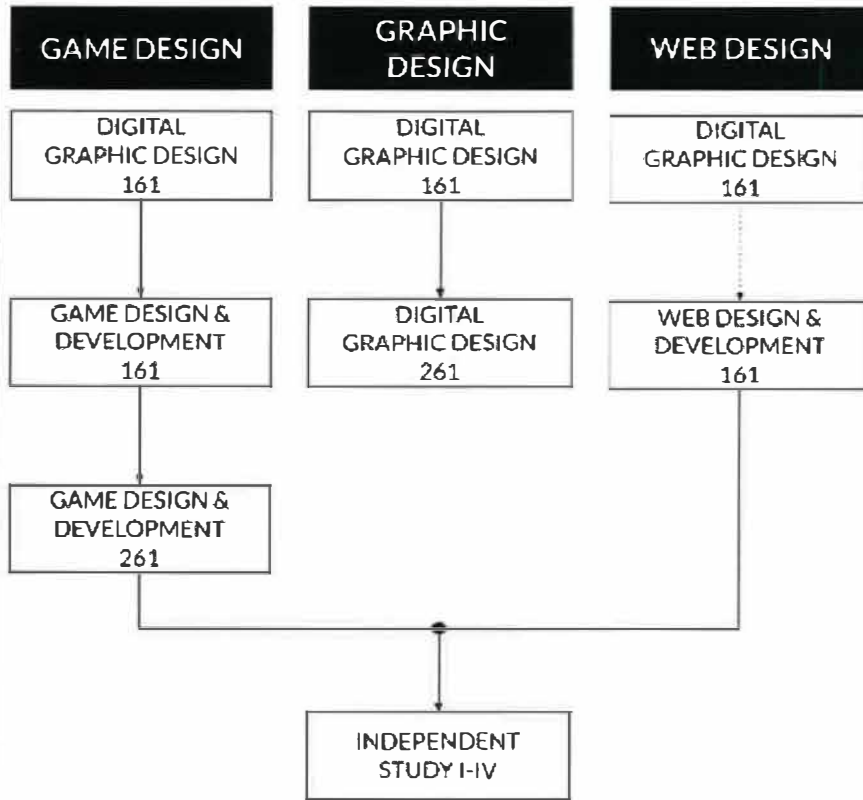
GAME DESIGN

DIGITAL GRAPHIC DESIGN 161

GAME DESIGN & DEVELOPMENT 161

GAME DESIGN & DEVELOPMENT 261

GRAPHIC DESIGN

DIGITAL GRAPHIC DESIGN 161

DIGITAL GRAPHIC DESIGN 261

WEB DESIGN

DIGITAL GRAPHIC DESIGN 161

WEB DESIGN & DEVELOPMENT 161

INDEPENDENT STUDY I-IV